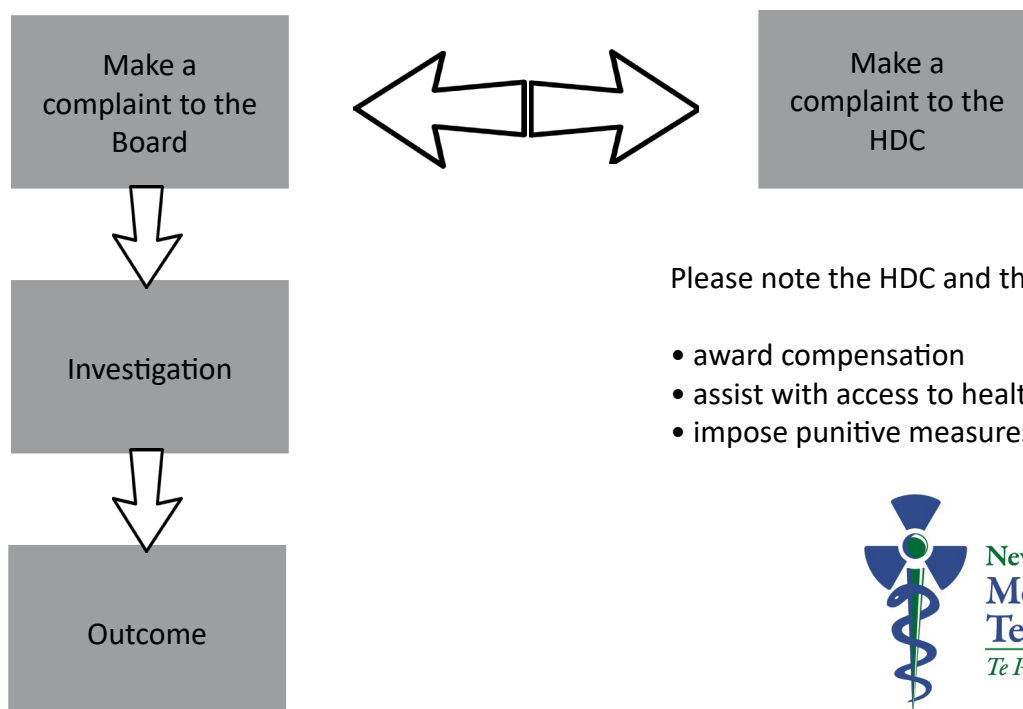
Make a complaint to the Board

Make a complaint to the HDC

Investigation

Outcome

Please note the HDC and th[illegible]

• award compensation
• assist with access to healt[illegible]
• impose punitive measures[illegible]

Nev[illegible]
M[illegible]
Te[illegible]
Te P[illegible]